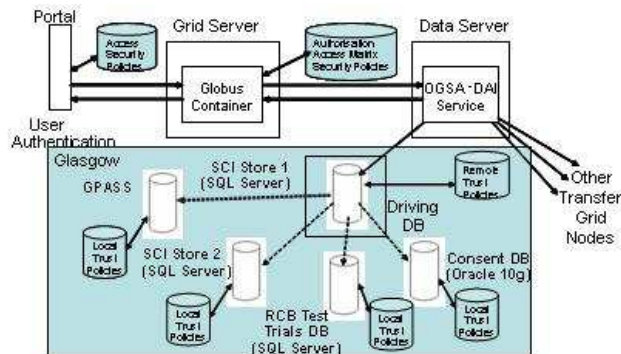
Portal

Access Security Policies

Grid Server

Authorisation Access Matrix Security Policies

Data Server

Globus Container

OGSA-DAI Service

User Authentication

Glasgow

SCI Store 1 (SQL Server)

GPASS

Remote Trust Policies

Driving DB

Other Transfer Grid Nodes

Local Trust Policies

SCI Store 2 (SQL Server)

Consent DB (Oracle 10g)

Local Trust Policies

RCB Test Trials DB (SQL Server)

Local Trust Policies

Local Trust Policies